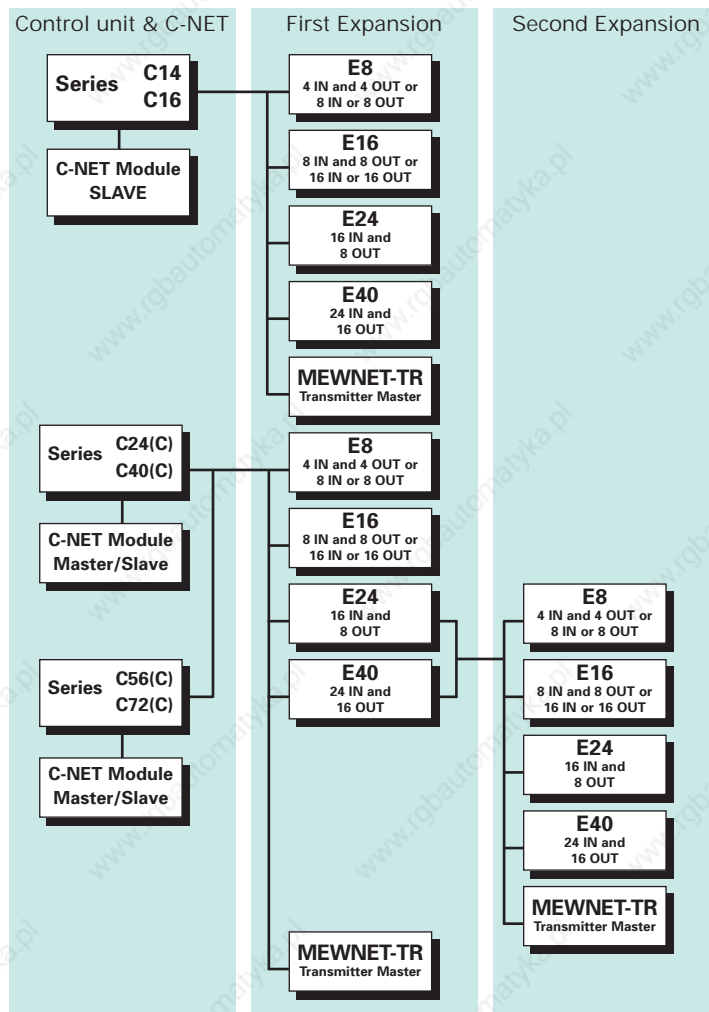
Control unit & C-NET

First Expansion

Second Expansion

Series C14 C16

C-NET Module SLAVE

E8
4 IN and 4 OUT or 8 IN or 8 OUT

E16
8 IN and 8 OUT or 16 IN or 16 OUT

E24
16 IN and 8 OUT

E40
24 IN and 16 OUT

MEWNET-TR
Transmitter Master

Series C24(C) C40(C)

C-NET Module Master/Slave

Series C56(C) C72(C)

C-NET Module Master/Slave

E8
4 IN and 4 OUT or 8 IN or 8 OUT

E16
8 IN and 8 OUT or 16 IN or 16 OUT

E24
16 IN and 8 OUT

E40
24 IN and 16 OUT

MEWNET-TR
Transmitter Master

E8
4 IN and 4 OUT or 8 IN or 8 OUT

E16
8 IN and 8 OUT or 16 IN or 16 OUT

E24
16 IN and 8 OUT

E40
24 IN and 16 OUT

MEWNET-TR
Transmitter Master

www.rgbautomatyka.pl